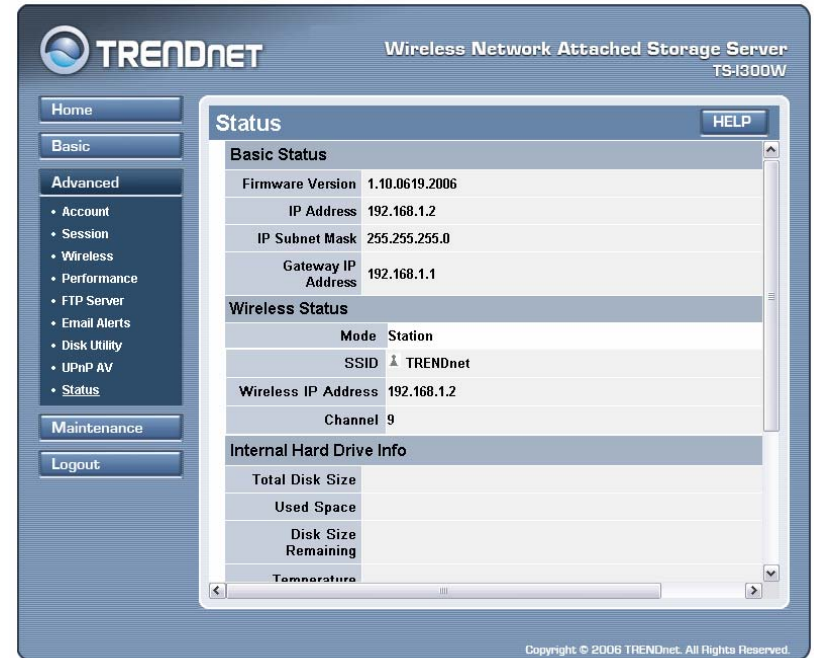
TRENDNET

Wireless Network Attached Storage Server
TS-I300W

Home
Basic
Advanced
• Account
• Session
• Wireless
• Performance
• FTP Server
• Email Alerts
• Disk Utility
• UPnP AV
• Status
Maintenance
Logout

Status

HELP

Basic Status

| | |
|---|---|
| Firmware Version | 1.10.0619.2006 |
| IP Address | 192.168.1.2 |
| IP Subnet Mask | 255.255.255.0 |
| Gateway IP Address | 192.168.1.1 |

Wireless Status

| | |
|---|---|
| Mode | Station |
| SSID | TRENDnet |
| Wireless IP Address | 192.168.1.2 |
| Channel | 9 |

Internal Hard Drive Info

| | |
|---|---|
| Total Disk Size | |
| Used Space | |
| Disk Size Remaining | |
| Temperature | |

Copyright © 2006 TRENDnet. All Rights Reserved.